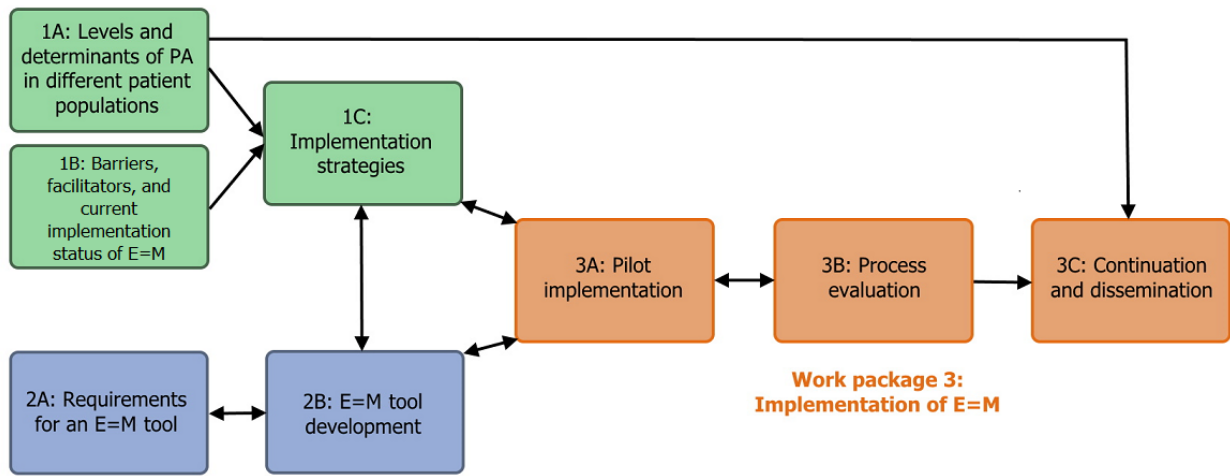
1A: Levels and determinants of PA in different patient populations

1B: Barriers, facilitators, and current implementation status of E=M

1C: Implementation strategies

2A: Requirements for an E=M tool

2B: E=M tool development

3A: Pilot implementation

3B: Process evaluation

3C: Continuation and dissemination

Work package 3: Implementation of E=M